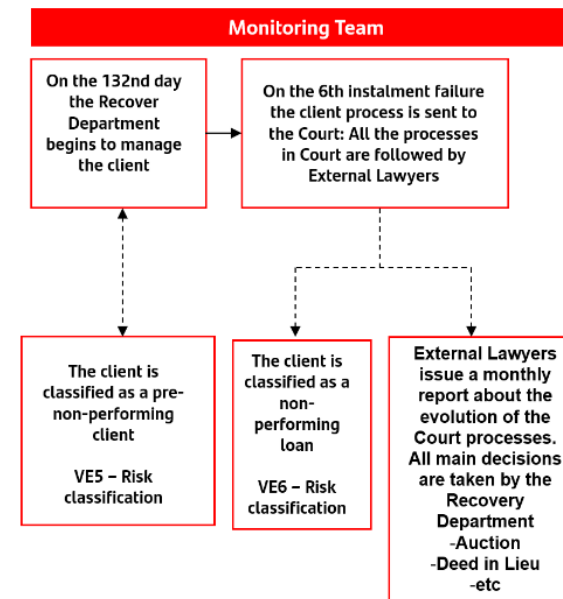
Monitoring Team

On the 132nd day the Recover Department begins to manage the client

On the 6th instalment failure the client process is sent to the Court: All the processes in Court are followed by External Lawyers

The client is classified as a pre-non-performing client

VE5 – Risk classification

The client is classified as a non-performing loan

VE6 – Risk classification

External Lawyers issue a monthly report about the evolution of the Court processes. All main decisions are taken by the Recovery Department
-Auction
-Deed in Lieu
-etc